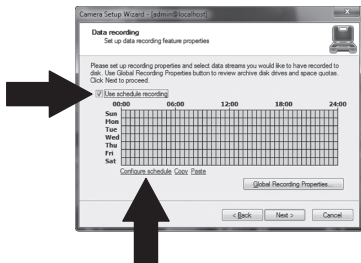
Camera Setup Wizard - [admin@localhost]

Data recording
Set up data recording feature properties

Please set up recording properties and select data streams you would like to have recorded to disk. Use Global Recording Properties button to review archive disk drives and space quotas. Click Next to proceed.

Use schedule recording

| | 00:00 | 06:00 | 12:00 | 18:00 | 24:00 |
|---|---|---|---|---|---|
| Sun | | | | | |
| Mon | | | | | |
| Tue | | | | | |
| Wed | | | | | |
| Thu | | | | | |
| Fri | | | | | |
| Sat | | | | | |

Configure schedule Copy Paste

Global Recording Properties...

< Back Next > Cancel